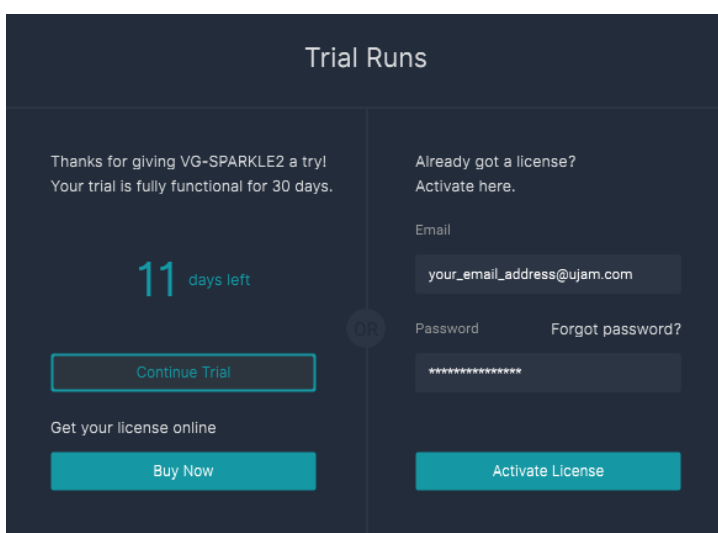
Trial Runs

Thanks for giving VG-SPARKLE2 a try! Your trial is fully functional for 30 days.

11 days left

Continue Trial

Get your license online

Buy Now

OR

Already got a license? Activate here.

Email

your_email_address@ujam.com

Password

Forgot password?

****************

Activate License